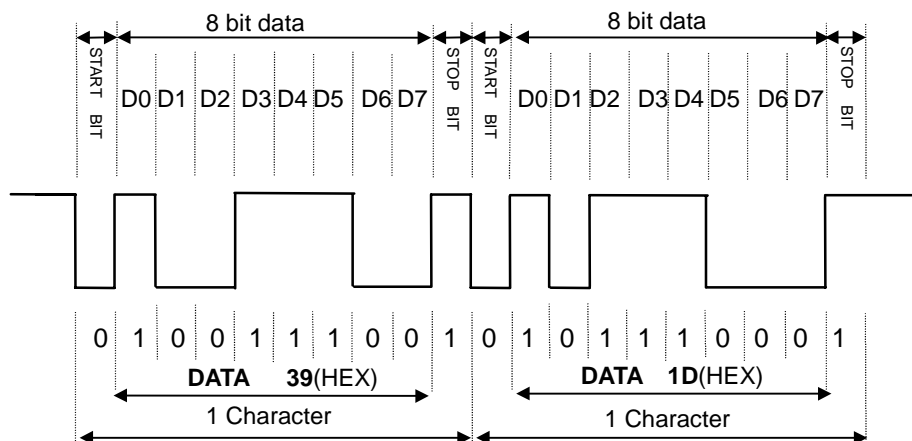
8 bit data
START BIT
D0 D1 D2 D3 D4 D5 D6 D7
STOP BIT
START BIT
8 bit data
D0 D1 D2 D3 D4 D5 D6 D7
STOP BIT

0 1 0 0 1 1 1 0 0 1 0 1 0 1 1 1 0 0 0 1

DATA 39(HEX)
DATA 1D(HEX)

1 Character
1 Character